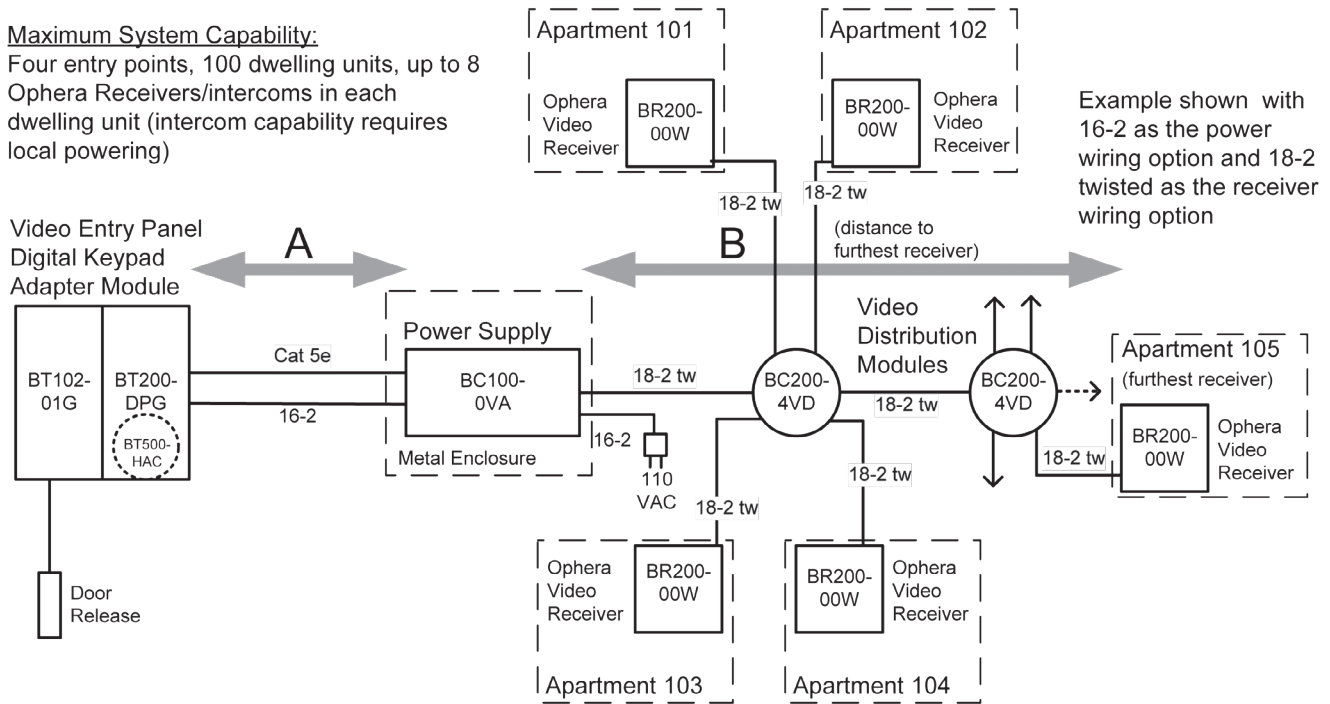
Maximum System Capability:
Four entry points, 100 dwelling units, up to 8 Ophera Receivers/intercoms in each dwelling unit (intercom capability requires local powering)

Apartment 101
Ophera Video Receiver
BR200-00W

Apartment 102
BR200-00W
Ophera Video Receiver

Example shown with 16-2 as the power wiring option and 18-2 twisted as the receiver wiring option

Video Entry Panel
Digital Keypad
Adapter Module

A

18-2 tw

18-2 tw

B

(distance to furthest receiver)

Video Distribution Modules

BT102-01G

BT200-DPG

BT500-HAC

Cat 5e

16-2

Power Supply

BC100-0VA

Metal Enclosure

18-2 tw

16-2

110 VAC

BC200-4VD

18-2 tw

BC200-4VD

Apartment 105
(furthest receiver)

BR200-00W

Ophera Video Receiver

18-2 tw

18-2 tw

18-2 tw

Door Release

Ophera Video Receiver
BR200-00W
Apartment 103

BR200-00W
Ophera Video Receiver
Apartment 104